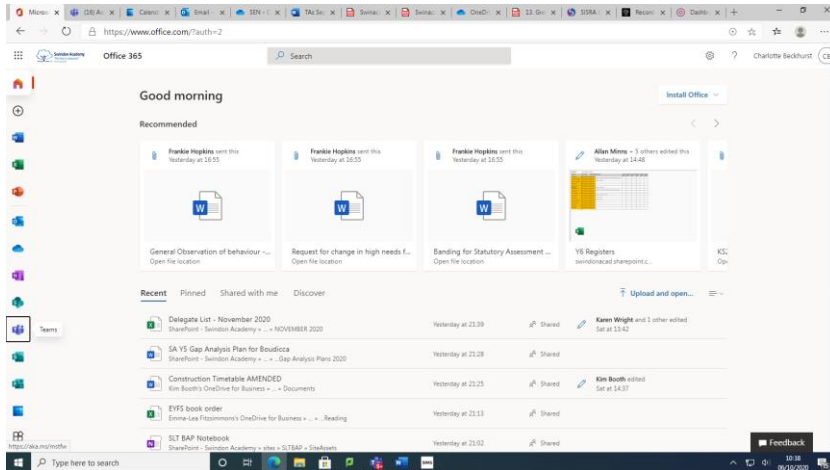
Micros × (18) A × Calend × Email × SEN - × TAs Sc × Swinc × Swinc × OneDri × 13. Gr × SISRA × Recon × Dashb × +

https://www.office.com/?auth=2

Swindon Academy Office 365 Search Charlotte Beckhurst CB

Good morning

Install Office

Recommended

Frankie Hopkins sent this
Yesterday at 16:55

Frankie Hopkins sent this
Yesterday at 16:55

Frankie Hopkins sent this
Yesterday at 16:55

Allan Minns + 5 others edited this
Yesterday at 14:48

General Observation of behaviour -...
Open file location

Request for change in high needs f...
Open file location

Banding for Statutory Assessment ...
Open file location

Y6 Registers
swindonacad.sharepoint.c...

KS
Op

Recent Pinned Shared with me Discover

Upload and open...

Teams

Delegate List - November 2020
SharePoint - Swindon Academy » ... » NOVEMBER 2020
Yesterday at 21:39 Shared Karen Wright and 1 other edited Sat at 13:42

SA Y5 Gap Analysis Plan for Boudicca
SharePoint - Swindon Academy » ... » Gap Analysis Plans 2020
Yesterday at 21:28 Shared

Construction Timetable AMENDED
Kim Booth's OneDrive for Business » ... » Documents
Yesterday at 21:25 Shared Kim Booth edited Sat at 14:37

EYFS book order
Emma-Lea Fitzsimmons's OneDrive for Business » ... » ... » Reading
Yesterday at 21:13 Shared

SLT BAP Notebook
SharePoint - Swindon Academy » sites » SLTBAP » SiteAssets
Yesterday at 21:02 Shared

https://aka.ms/mstfw

Feedback

Type here to search

10:38
06/10/2020